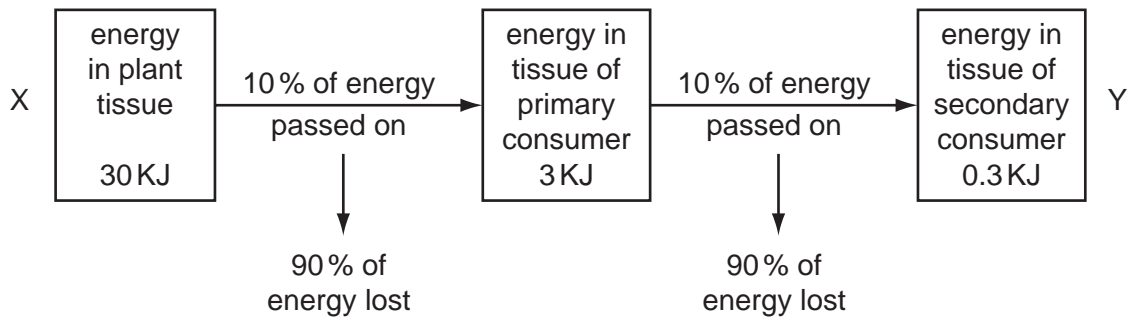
X

energy in plant tissue

30 KJ

10 % of energy passed on

90 % of energy lost

energy in tissue of primary consumer 3 KJ

10 % of energy passed on

90 % of energy lost

energy in tissue of secondary consumer 0.3 KJ

Y